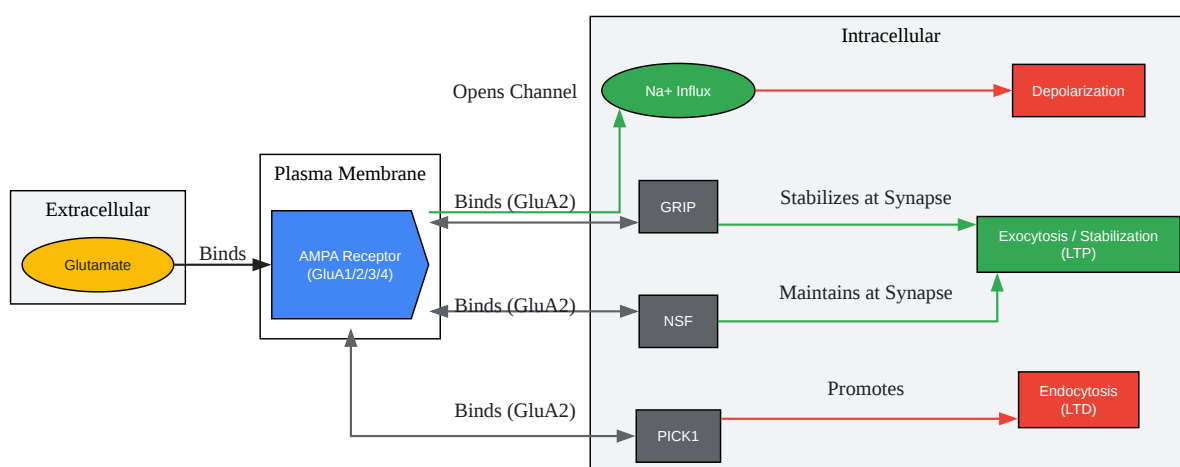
Intracellular

Opens Channel

Na+ Influx

Depolarization

Plasma Membrane

Extracellular

Glutamate

Binds

AMPA Receptor
(GluA1/2/3/4)

Binds (GluA2)

GRIP

Stabilizes at Synapse

Exocytosis / Stabilization
(LTP)

Binds (GluA2)

NSF

Maintains at Synapse

Promotes

Endocytosis
(LTD)

Binds (GluA2)

PICK1